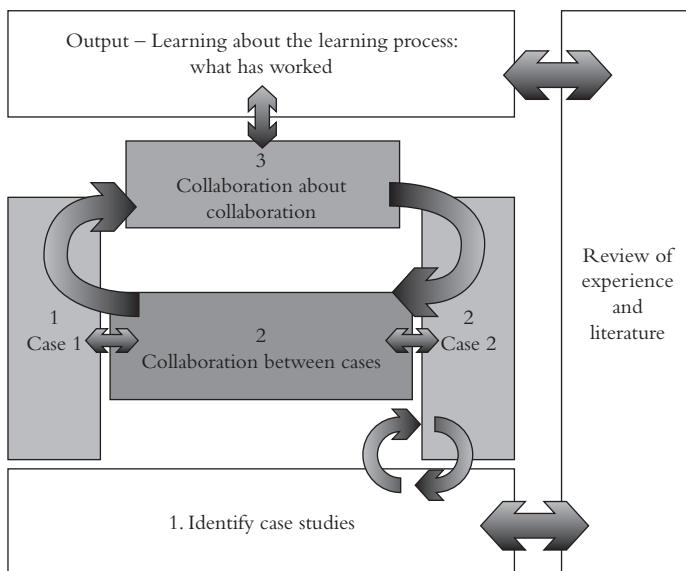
Output – Learning about the learning process: what has worked

3
Collaboration about collaboration

1
Case 1

2
Collaboration between cases

2
Case 2

Review of experience and literature

1. Identify case studies